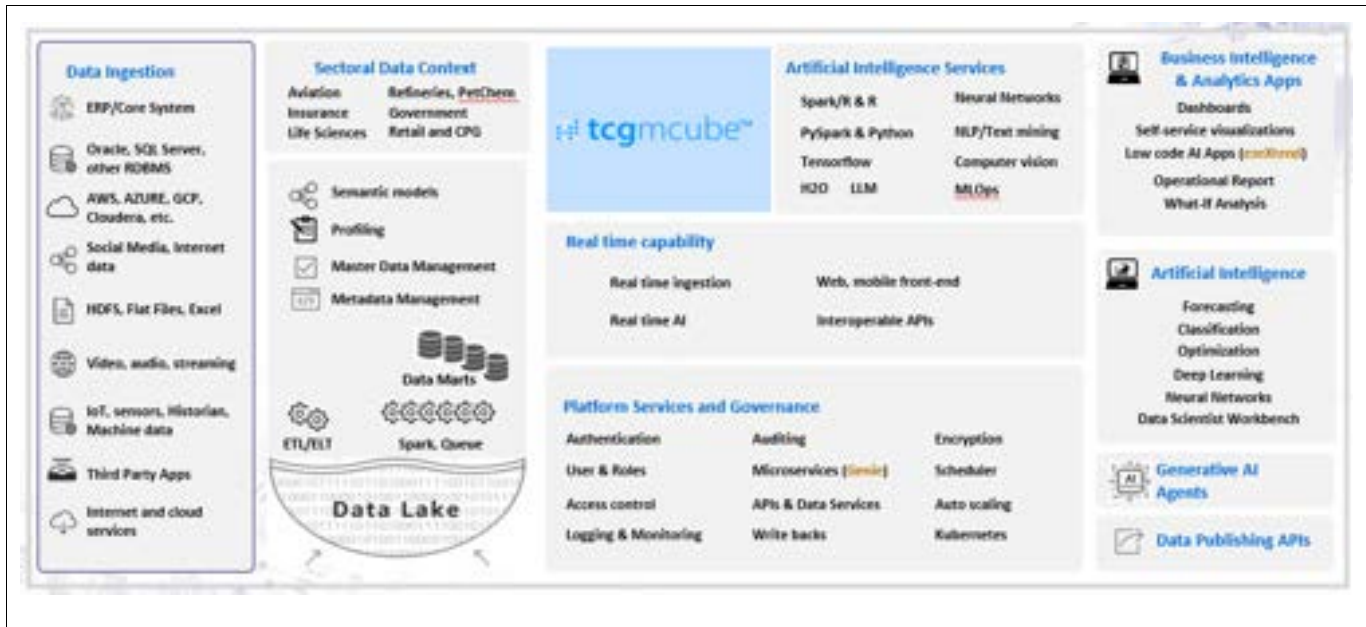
Data Ingestion
ERP/Core System
Oracle, SQL Server, other RDBMS
AWS, AZURE, GCP, Cloudera, etc.
Social Media, Internet data
HDFS, Flat Files, Excel
Video, audio, streaming
IoT, sensors, Historian, Machine data
Third Party Apps
Internet and cloud services

Sectoral Data Context
Aviation
Insurance
Life Sciences
Refineries, PetChem
Government
Retail and CPG

Semantic models
Profiling
Master Data Management
Metadata Management
Data Marts
ETL/ELT
Spark, Queue
Data Lake

tcgmcube™

Artificial Intelligence Services
Spark/R & R
PySpark & Python
Tensorflow
H2O LLM
Neural Networks
NLP/Text mining
Computer vision
MLOps

Real time capability
Real time ingestion
Real time AI
Web, mobile front-end
Interoperable APIs

Platform Services and Governance
Authentication
User & Roles
Access control
Logging & Monitoring
Auditing
Microservices ([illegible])
APIs & Data Services
Write backs
Encryption
Scheduler
Auto scaling
Kubernetes

Business Intelligence & Analytics Apps
Dashboards
Self-service visualizations
Low code AI Apps ([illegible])
Operational Report
What-If Analysis

Artificial Intelligence
Forecasting
Classification
Optimization
Deep Learning
Neural Networks
Data Scientist Workbench

AI
Generative AI Agents

Data Publishing APIs